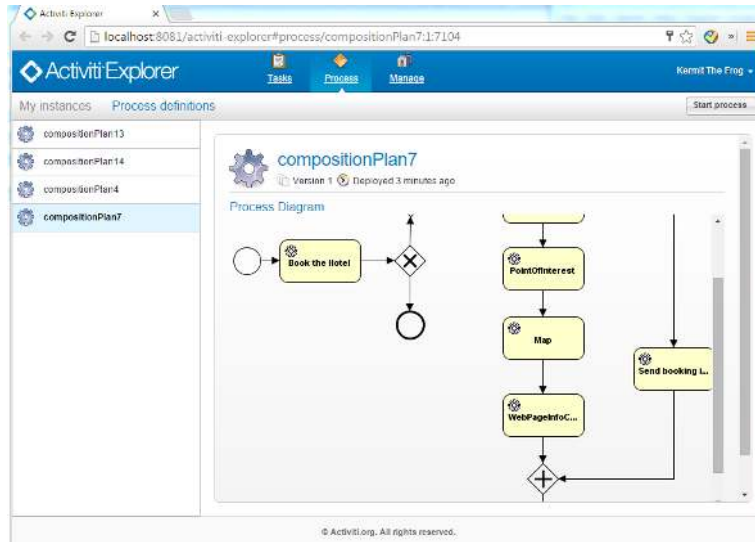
Activiti Explorer ×

localhost:8081/activiti-explorer#process/compositionPlan7:1:7104

Activiti Explorer

Tasks Process Manage

Kermit The Frog

My instances Process definitions

Start process

compositionPlan13

compositionPlan14

compositionPlan4

compositionPlan7

compositionPlan7

Version 1 Deployed 3 minutes ago

Process Diagram

Book the Hotel

PointOfInterest

Map

WebPageInfoC...

Send booking i...

© Activiti.org. All rights reserved.